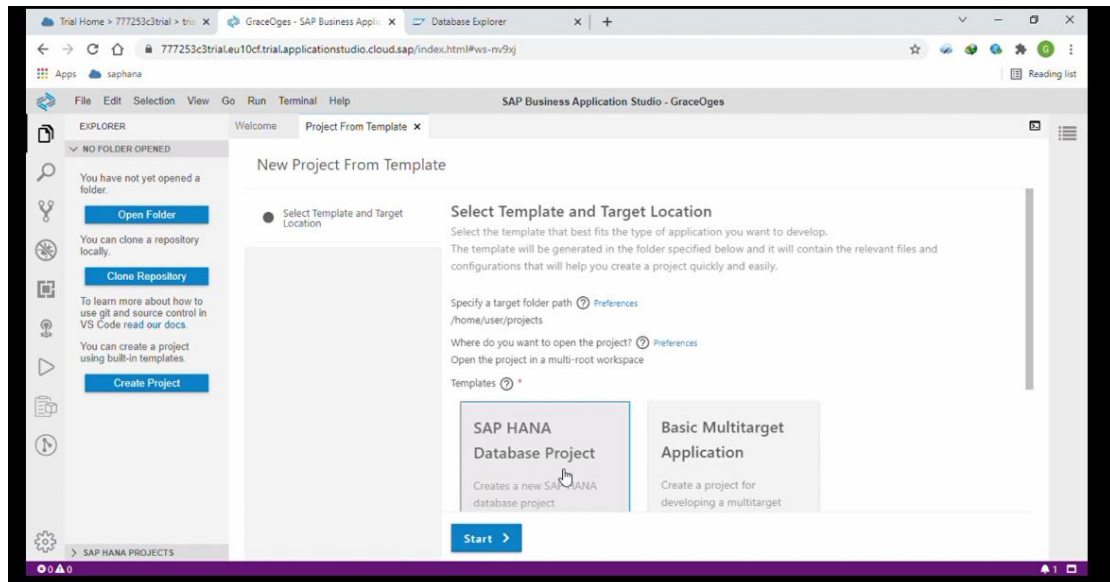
Trial Home > 777253c3trial > tri × GraceOges - SAP Business Applic × Database Explorer × +

777253c3trial.eu10cf.trial.applicationstudio.cloud.sap/index.html#ws-nv9xj

Apps saphana Reading list

File Edit Selection View Go Run Terminal Help SAP Business Application Studio - GraceOges

EXPLORER

NO FOLDER OPENED

You have not yet opened a folder.

Open Folder

You can clone a repository locally.

Clone Repository

To learn more about how to use git and source control in VS Code read our docs.

You can create a project using built-in templates.

Create Project

SAP HANA PROJECTS

Welcome Project From Template ×

New Project From Template

Select Template and Target Location

Select Template and Target Location

Select the template that best fits the type of application you want to develop.

The template will be generated in the folder specified below and it will contain the relevant files and configurations that will help you create a project quickly and easily.

Specify a target folder path ? Preferences

/home/user/projects

Where do you want to open the project? ? Preferences

Open the project in a multi-root workspace

Templates ? *

SAP HANA Database Project

Creates a new SAP HANA database project

Basic Multitarget Application

Create a project for developing a multitarget

Start >

0 0 1